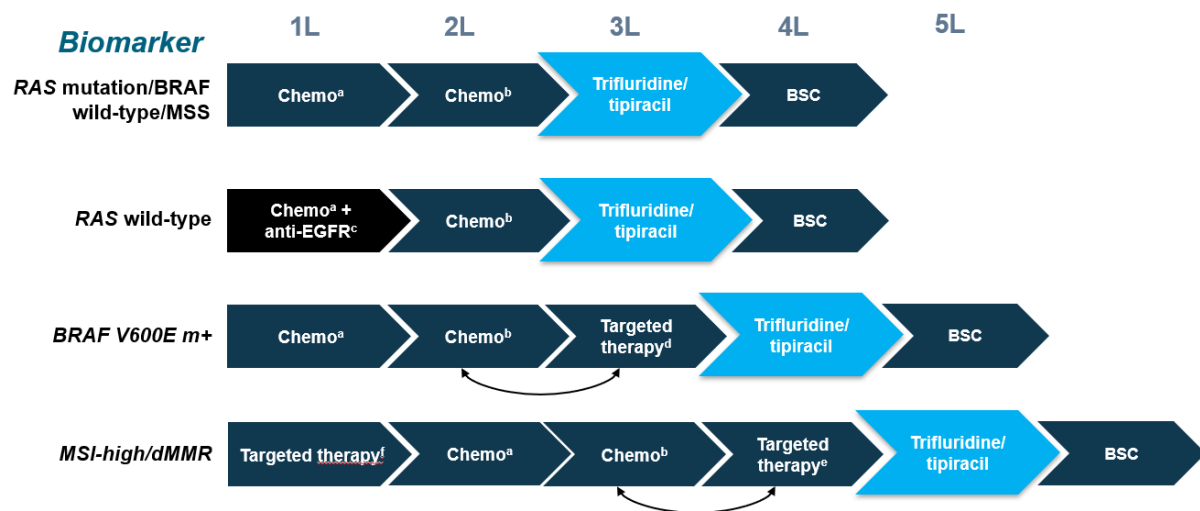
Biomarker

1L

2L

3L

4L

5L

RAS mutation/BRAF wild-type/MSS

Chemo$^a$

Chemo$^b$

Trifluridine/ tipiracil

BSC

RAS wild-type

Chemo$^a$ + anti-EGFR$^c$

Chemo$^b$

Trifluridine/ tipiracil

BSC

BRAF V600E m+

Chemo$^a$

Chemo$^b$

Targeted therapy$^d$

Trifluridine/ tipiracil

BSC

MSI-high/dMMR

Targeted therapy$^f$

Chemo$^a$

Chemo$^b$

Targeted therapy$^e$

Trifluridine/ tipiracil

BSC